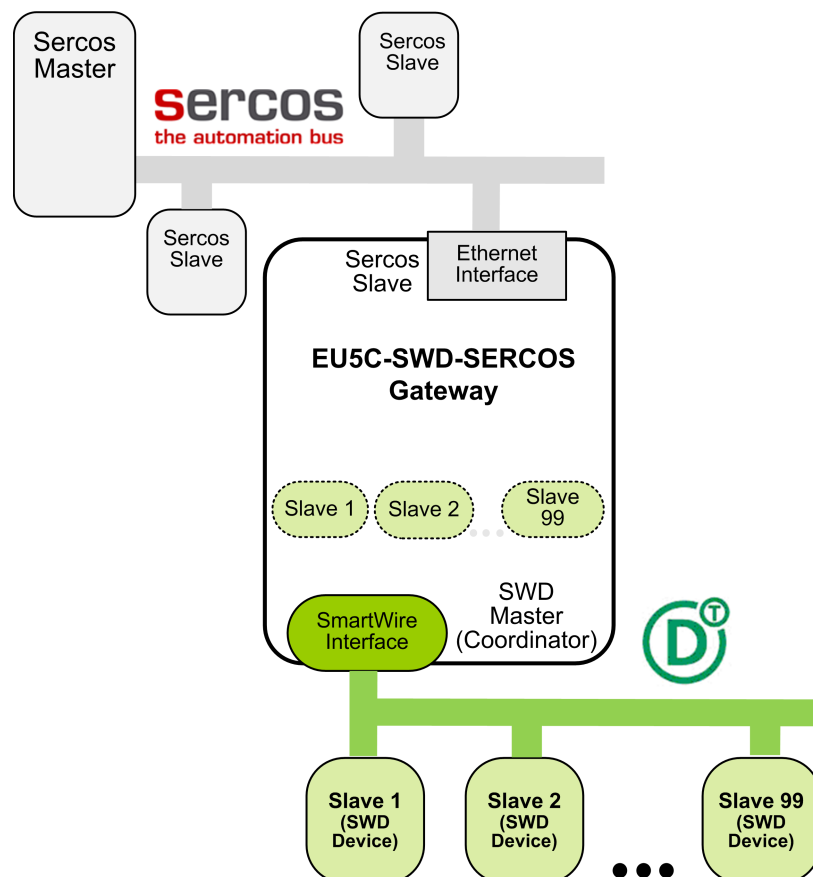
Sercos Master

sercos
the automation bus

Sercos Slave

Sercos Slave

Sercos Slave

Ethernet Interface

EU5C-SWD-SERCOS Gateway

Slave 1

Slave 2

Slave 99

SmartWire Interface

SWD Master (Coordinator)

D T

Slave 1 (SWD Device)

Slave 2 (SWD Device)

Slave 99 (SWD Device)